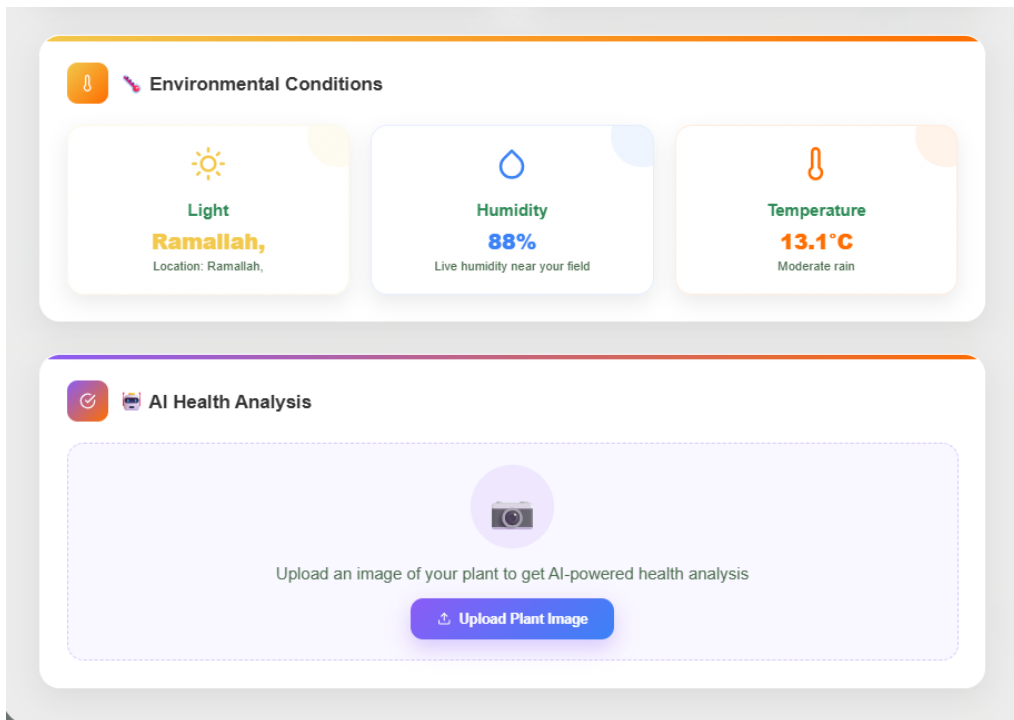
🌡️ Environmental Conditions

Light
Ramallah,
Location: Ramallah,

Humidity
88%
Live humidity near your field

Temperature
13.1°C
Moderate rain

🤖 AI Health Analysis

📷

Upload an image of your plant to get AI-powered health analysis

Upload Plant Image